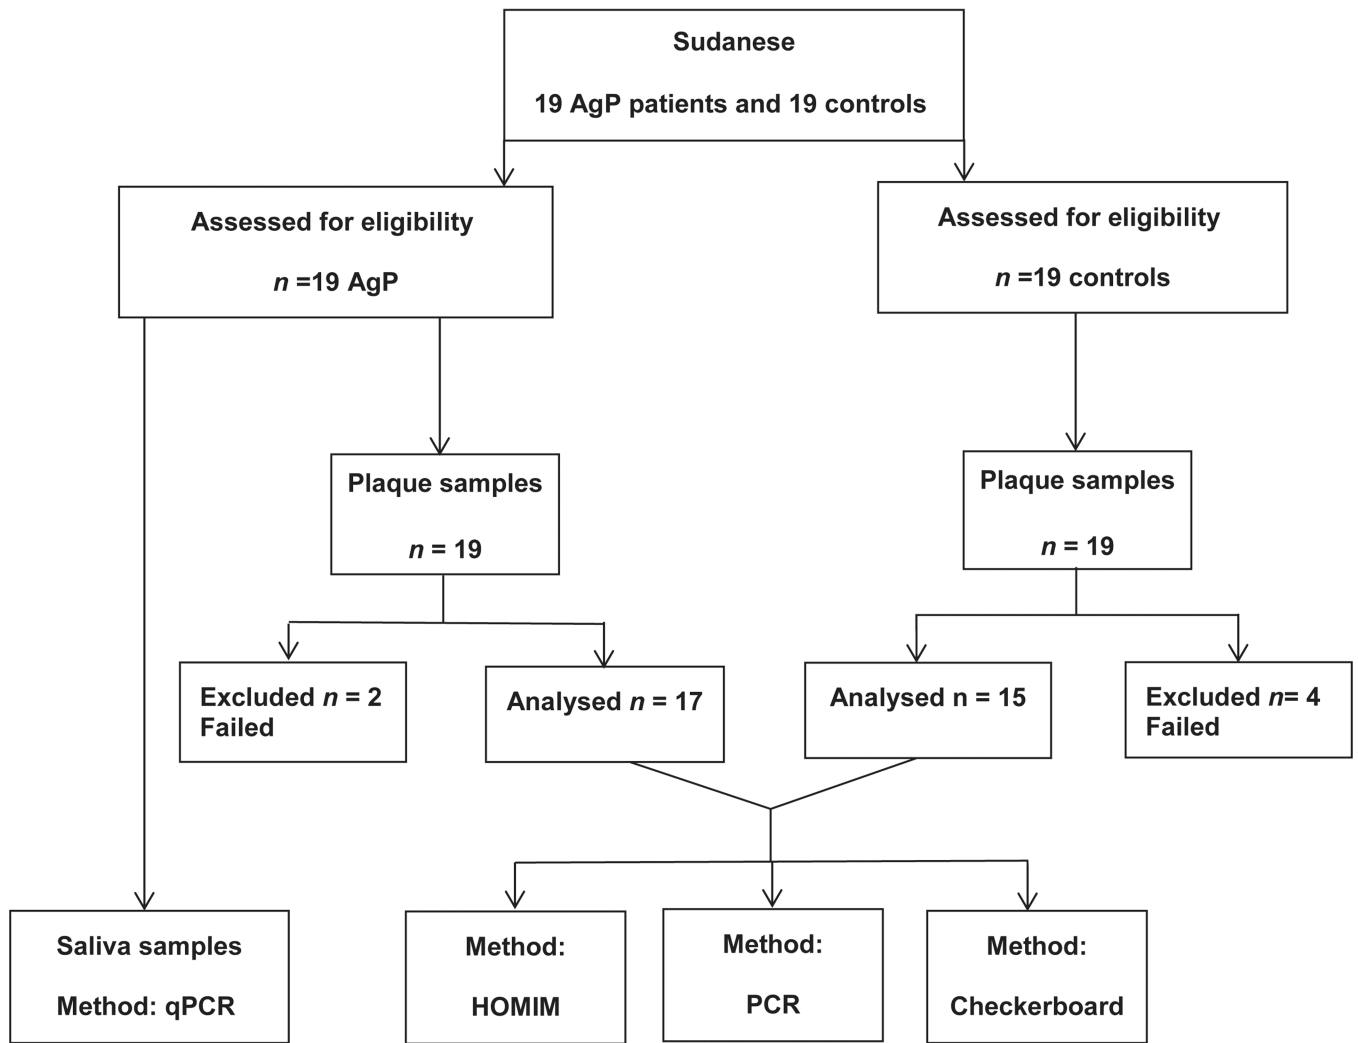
Sudanese

19 AgP patients and 19 controls

Assessed for eligibility

*n* =19 AgP

Assessed for eligibility

*n* =19 controls

Plaque samples

*n* = 19

Plaque samples

*n* = 19

Excluded *n* = 2
Failed

Analysed *n* = 17

Analysed n = 15

Excluded *n*= 4
Failed

Saliva samples

Method: qPCR

Method:

HOMIM

Method:

PCR

Method:

Checkerboard